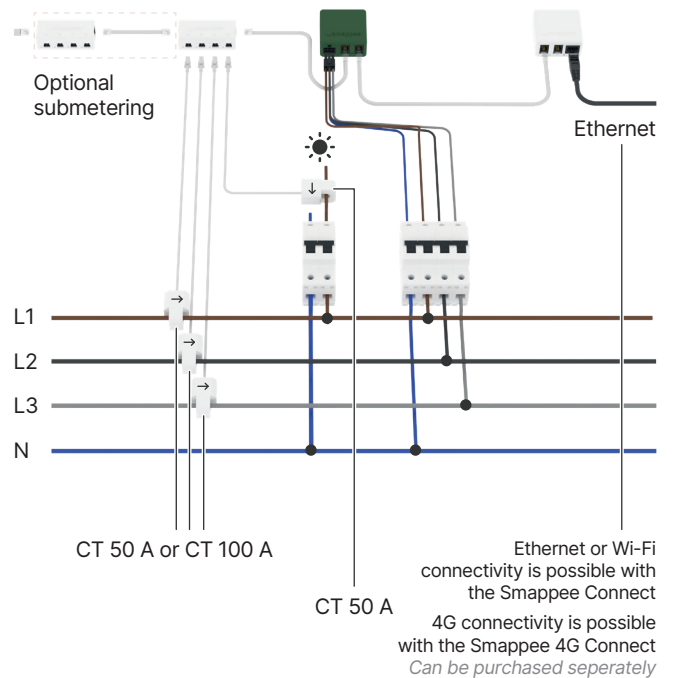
Optional submetering

Ethernet

L1

L2

L3

N

CT 50 A or CT 100 A

CT 50 A

Ethernet or Wi-Fi connectivity is possible with the Smappee Connect

4G connectivity is possible with the Smappee 4G Connect

Can be purchased seperately